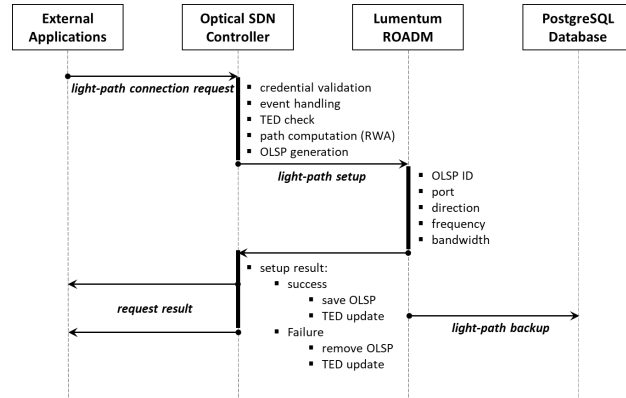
External Applications

Optical SDN Controller

Lumentum ROADM

PostgreSQL Database

*light-path connection request*

- credential validation
- event handling
- TED check
- path computation (RWA)
- OLSP generation

*light-path setup*

- OLSP ID
- port
- direction
- frequency
- bandwidth

- setup result:
  - success
    - save OLSP
    - TED update
  - Failure
    - remove OLSP
    - TED update

*request result*

*light-path backup*